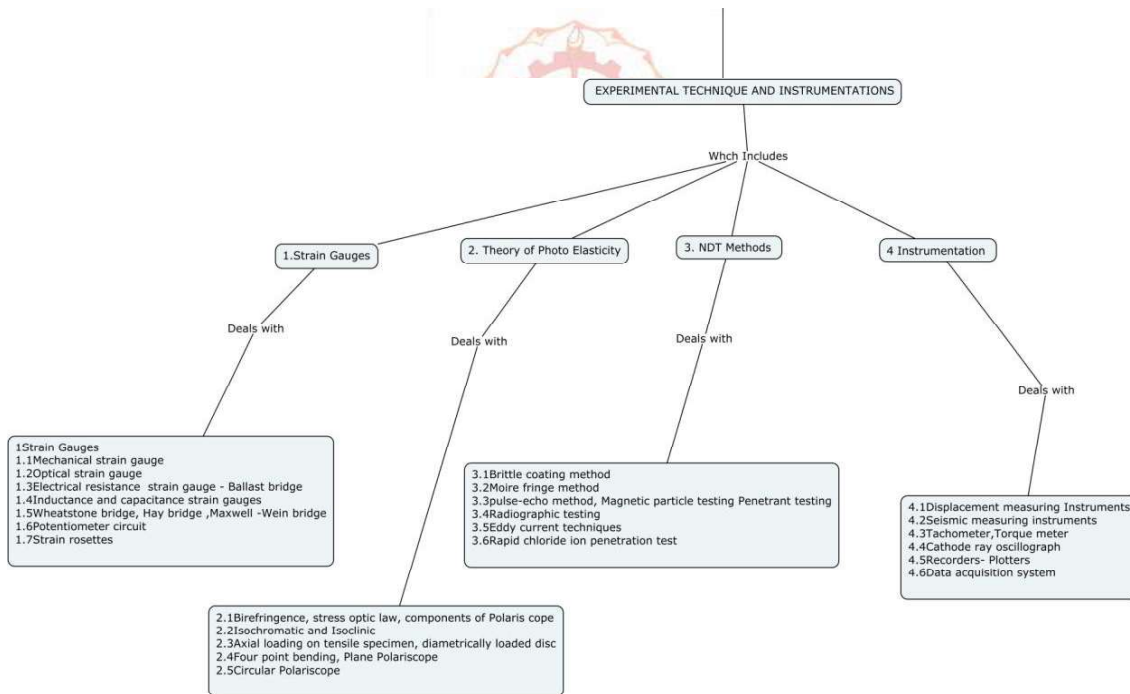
EXPERIMENTAL TECHNIQUE AND INSTRUMENTATIONS

Whch Includes

1.Strain Gauges

2. Theory of Photo Elasticity

3. NDT Methods

4 Instrumentation

Deals with

Deals with

Deals with

Deals with

1Strain Gauges
1.1Mechanical strain gauge
1.2Optical strain gauge
1.3Electrical resistance strain gauge - Ballast bridge
1.4Inductance and capacitance strain gauges
1.5Wheatstone bridge, Hay bridge ,Maxwell -Wein bridge
1.6Potentiometer circuit
1.7Strain rosettes

3.1Brittle coating method
3.2Moire fringe method
3.3pulse-echo method, Magnetic particle testing Penetrant testing
3.4Radiographic testing
3.5Eddy current techniques
3.6Rapid chloride ion penetration test

4.1Displacement measuring Instruments
4.2Seismic measuring instruments
4.3Tachometer,Torque meter
4.4Cathode ray oscillograph
4.5Recorders- Plotters
4.6Data acquisition system

2.1Birefringence, stress optic law, components of Polaris cope
2.2Isochromatic and Isoclinic
2.3Axial loading on tensile specimen, diametrically loaded disc
2.4Four point bending, Plane Polariscope
2.5Circular Polariscope